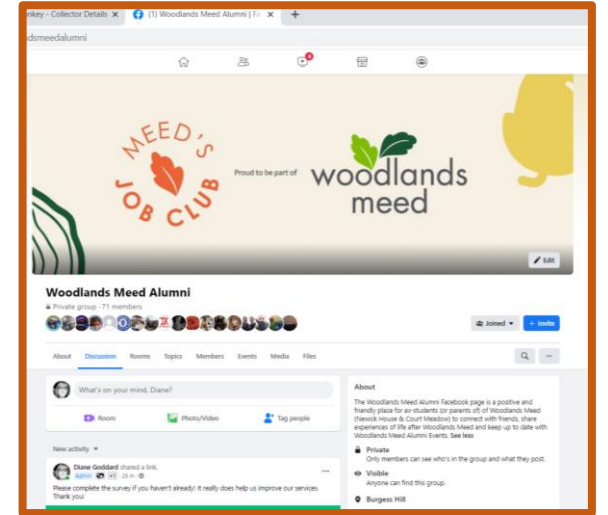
nkey - Collector Details ×
(1) Woodlands Meed Alumni | Fa ×
+
dsmeedalumni

MEED'S JOB CLUB
Proud to be part of
woodlands meed

Edit

Woodlands Meed Alumni
Private group · 71 members

Joined
+ Invite

About
Discussion
Rooms
Topics
Members
Events
Media
Files

What's on your mind, Diane?

Room
Photo/Video
Tag people

New activity

Diane Goddard shared a link.
Admin · 3d ·
Please complete the survey if you haven't already! It really does help us improve our services. Thank you!

About
The Woodlands Meed Alumni Facebook page is a positive and friendly place for ex-students (or parents of) of Woodlands Meed (Newick House & Court Meadow) to connect with friends, share experiences of life after Woodlands Meed and keep up to date with Woodlands Meed Alumni Events. See less

Private
Only members can see who's in the group and what they post.

Visible
Anyone can find this group.

Burgess Hill